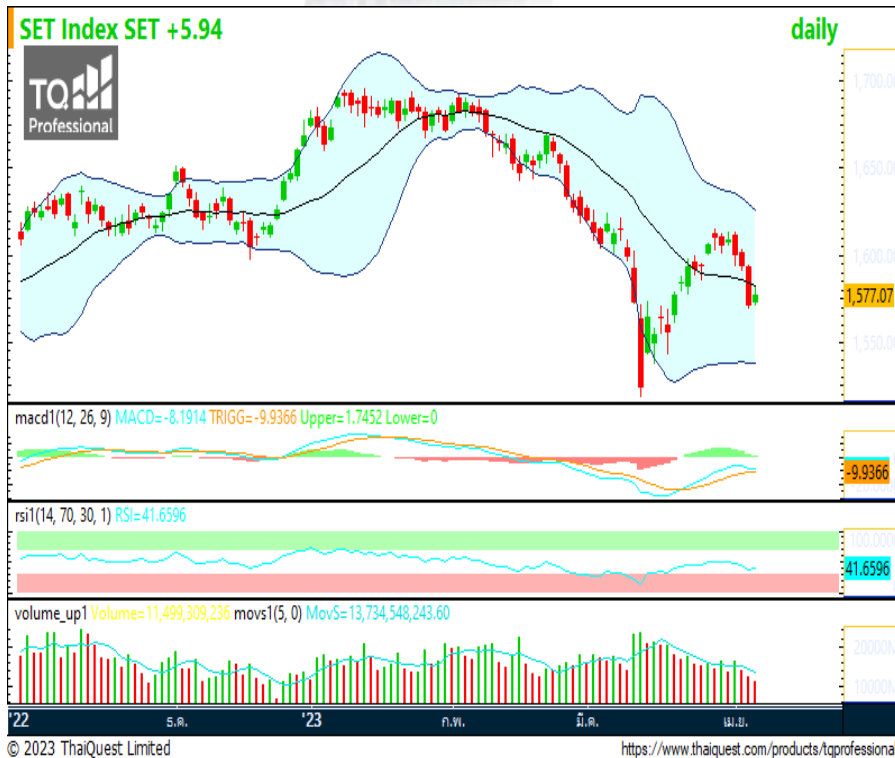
SET Index SET +5.94

daily

TQ Professional

1,700.00
1,650.00
1,600.00
1,577.07
1,550.00

macd1(12, 26, 9) MACD=-8.1914 TRIGG=-9.9366 Upper=1.7452 Lower=0

-9.9366

rsi1(14, 70, 30, 1) RSI=41.6596

100.000
41.6596

volume_up1 Volume=11,499,309,236 movs1(5, 0) MovS=13,734,548,243.60

20000M
10000M

'22 ธ.ค. '23 ก.พ. มี.ค. เม.ย.

© 2023 ThaiQuest Limited

https://www.thaiquest.com/products/tqprofessional